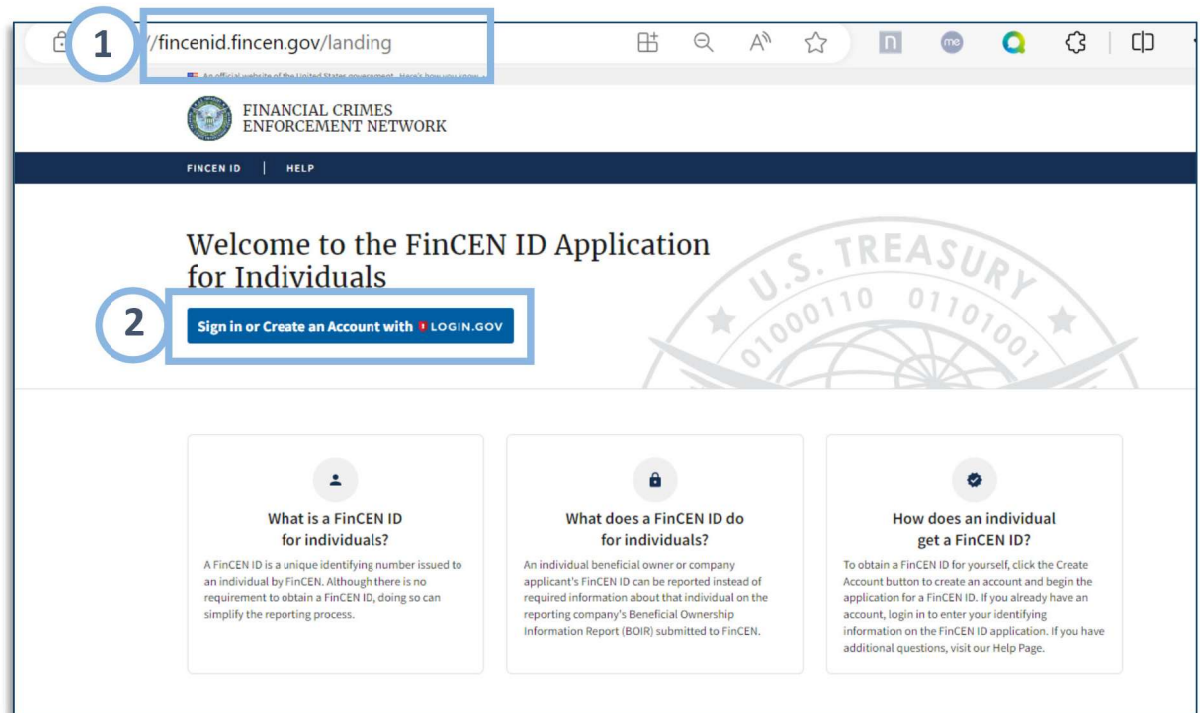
1 /fincenid.fincen.gov/landing

An official website of the United States government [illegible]

FINANCIAL CRIMES ENFORCEMENT NETWORK

FINCEN ID | HELP

Welcome to the FinCEN ID Application for Individuals

U.S. TREASURY 01000110 01101001

2 Sign in or Create an Account with LOGIN.GOV

What is a FinCEN ID for individuals?

A FinCEN ID is a unique identifying number issued to an individual by FinCEN. Although there is no requirement to obtain a FinCEN ID, doing so can simplify the reporting process.

What does a FinCEN ID do for individuals?

An individual beneficial owner or company applicant's FinCEN ID can be reported instead of required information about that individual on the reporting company's Beneficial Ownership Information Report (BOIR) submitted to FinCEN.

How does an individual get a FinCEN ID?

To obtain a FinCEN ID for yourself, click the Create Account button to create an account and begin the application for a FinCEN ID. If you already have an account, login in to enter your identifying information on the FinCEN ID application. If you have additional questions, visit our Help Page.